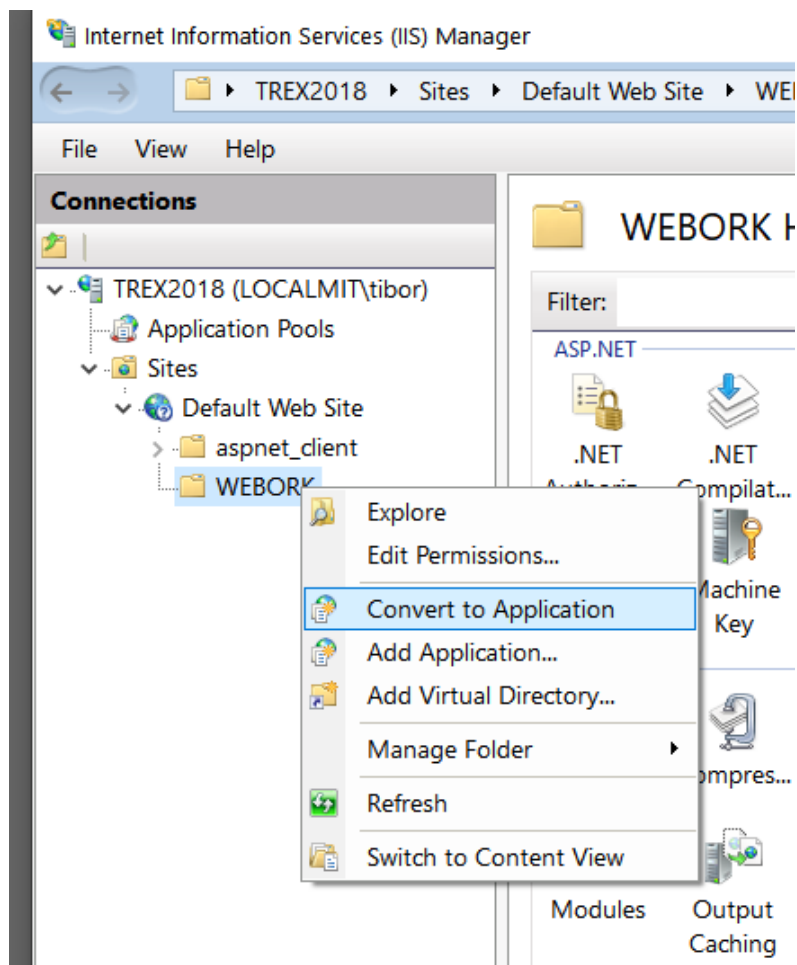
Internet Information Services (IIS) Manager

TREX2018 ▸ Sites ▸ Default Web Site ▸ WEI

File View Help

Connections

TREX2018 (LOCALMIT\tibor)
Application Pools
Sites
Default Web Site
aspnet_client
WEBORK

Explore
Edit Permissions...
Convert to Application
Add Application...
Add Virtual Directory...
Manage Folder
Refresh
Switch to Content View

WEBORK H

Filter:

ASP.NET

.NET Authoriz
.NET Compilat...
Machine Key
ompres...
Modules
Output Caching